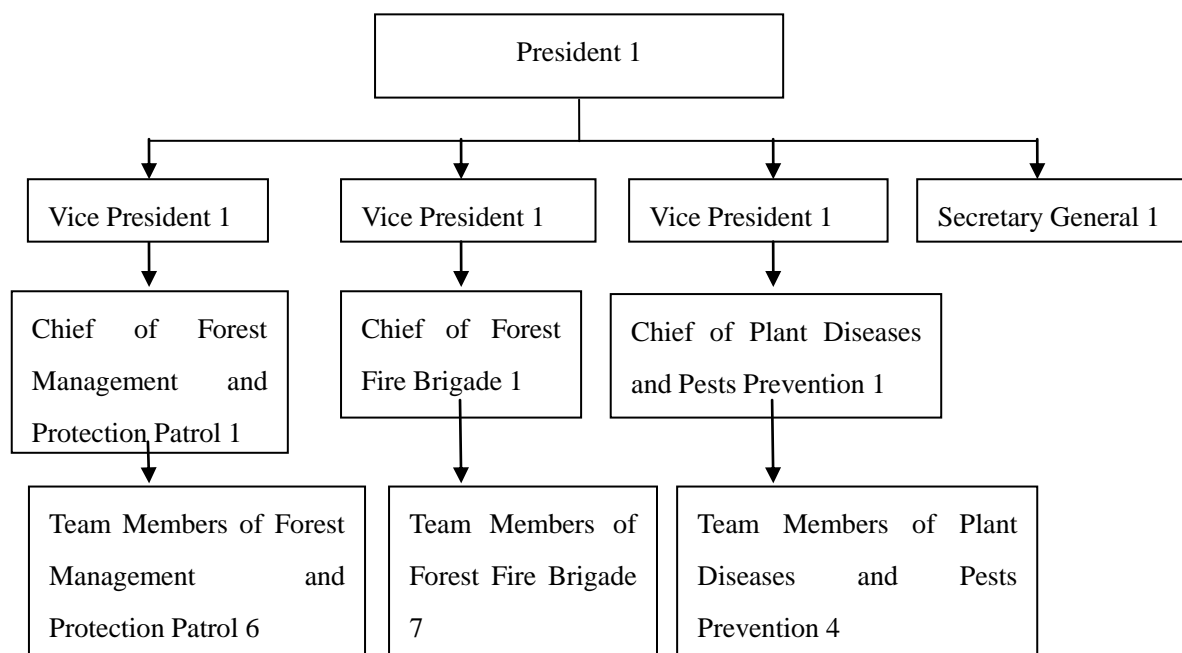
President 1

Vice President 1

Vice President 1

Vice President 1

Secretary General 1

Chief of Forest Management and Protection Patrol 1

Chief of Forest Fire Brigade 1

Chief of Plant Diseases and Pests Prevention 1

Team Members of Forest Management and Protection Patrol 6

Team Members of Forest Fire Brigade 7

Team Members of Plant Diseases and Pests Prevention 4